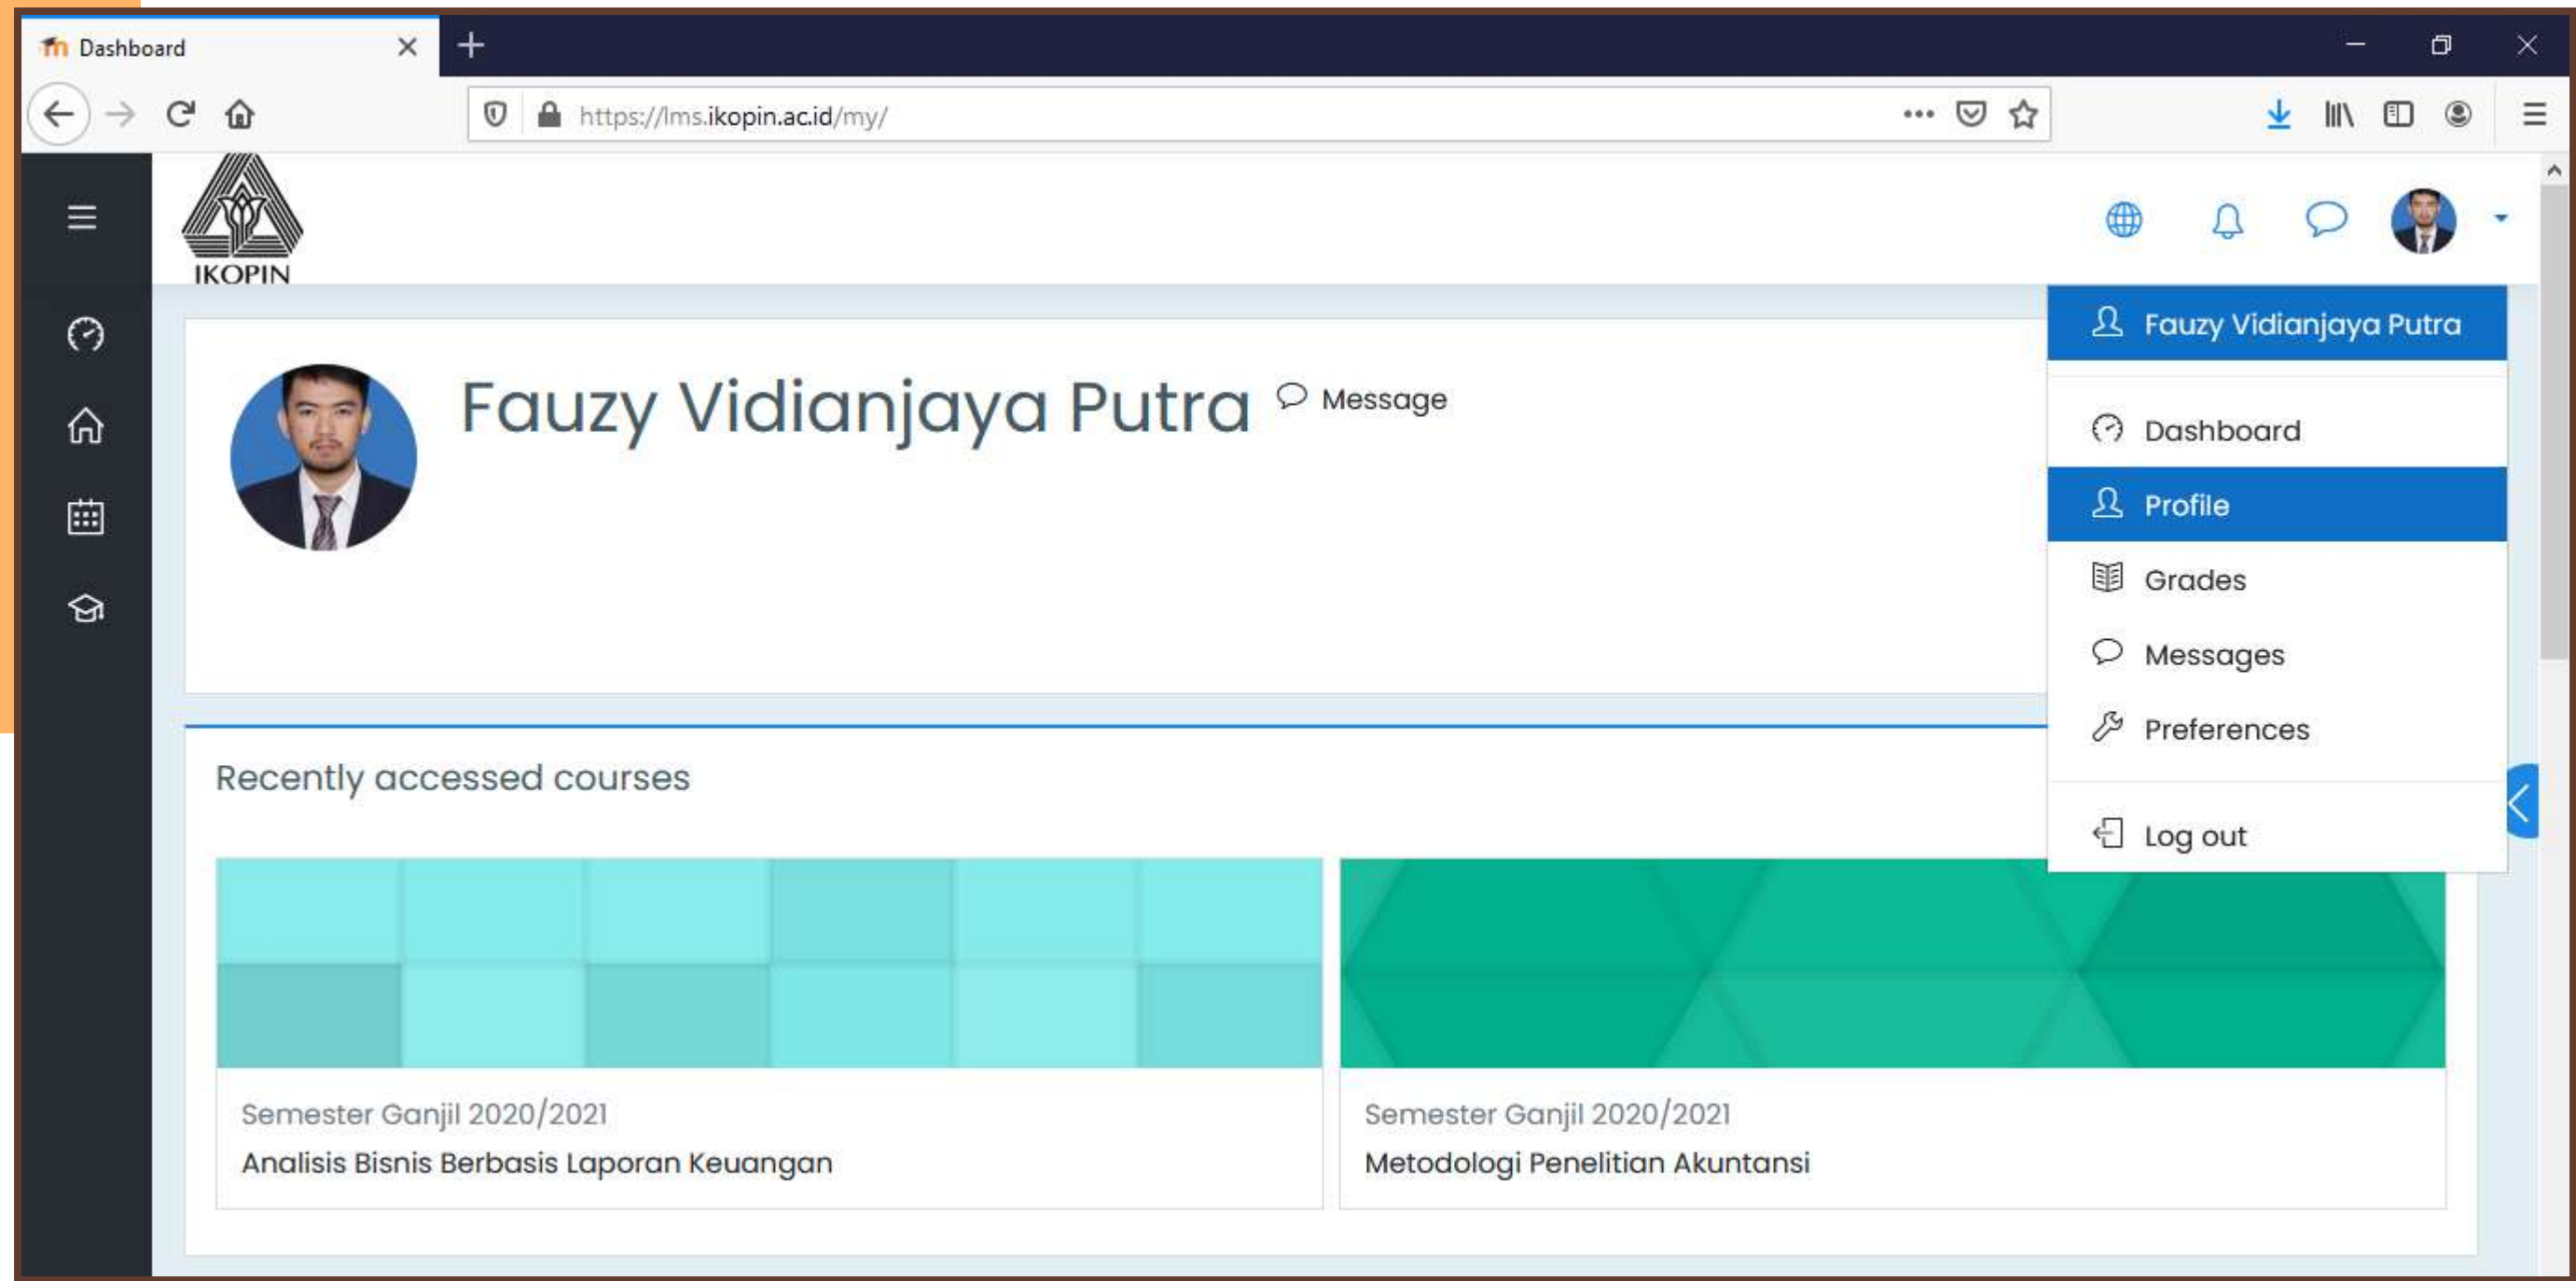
Dashboard

https://lms.ikopin.ac.id/my/

IKOPIN

Fauzy Vidianjaya Putra

Message

Fauzy Vidianjaya Putra

Dashboard

Profile

Grades

Messages

Preferences

Log out

Recently accessed courses

Semester Ganjil 2020/2021
Analisis Bisnis Berbasis Laporan Keuangan

Semester Ganjil 2020/2021
Metodologi Penelitian Akuntansi